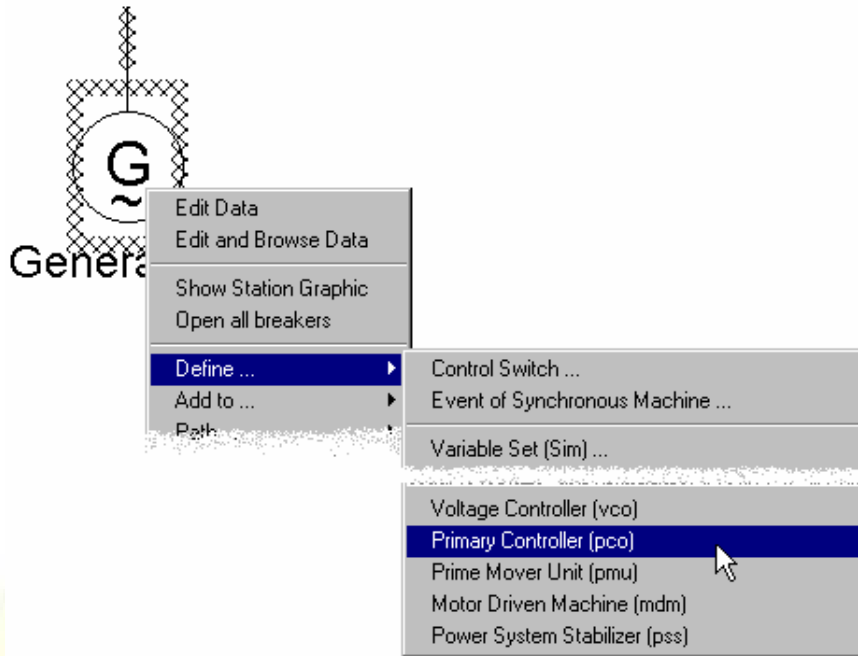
G
~
Genera

Edit Data
Edit and Browse Data
Show Station Graphic
Open all breakers
Define ...
Add to ...
Path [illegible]

Control Switch ...
Event of Synchronous Machine ...
Variable Set (Sim) ...
Voltage Controller (vco)
Primary Controller (pco)
Prime Mover Unit (pmu)
Motor Driven Machine (mdm)
Power System Stabilizer (pss)